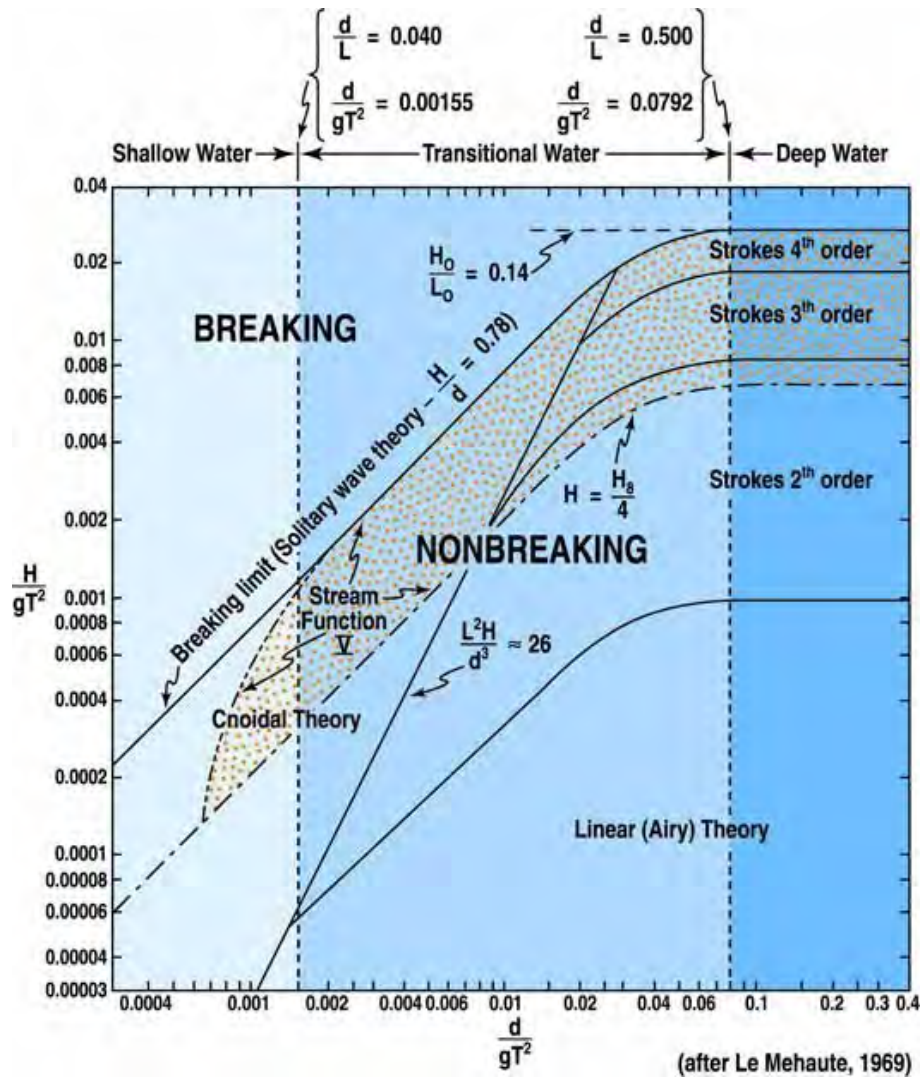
$\frac{d}{L} = 0.040$ $\frac{d}{L} = 0.500$

$\frac{d}{gT^2} = 0.00155$ $\frac{d}{gT^2} = 0.0792$

Shallow Water Transitional Water Deep Water

0.04
0.02
0.01
0.008
0.006
0.004
0.002
0.001
0.0008
0.0006
0.0004
0.0002
0.0001
0.00008
0.00006
0.00004
0.00003

$\frac{H}{gT^2}$

$\frac{H_O}{L_O} = 0.14$

Strokes 4th order

Strokes 3th order

BREAKING

Breaking limit (Solitary wave theory – $\frac{H}{d} = 0.78$)

$H = \frac{H_B}{4}$

Strokes 2th order

NONBREAKING

Stream Function V

$\frac{L^2H}{d^3} \approx 26$

Cnoidal Theory

Linear (Airy) Theory

0.0004 0.001 0.002 0.004 0.006 0.01 0.02 0.04 0.06 0.1 0.2 0.3 0.4

$\frac{d}{gT^2}$

(after Le Mehaute, 1969)